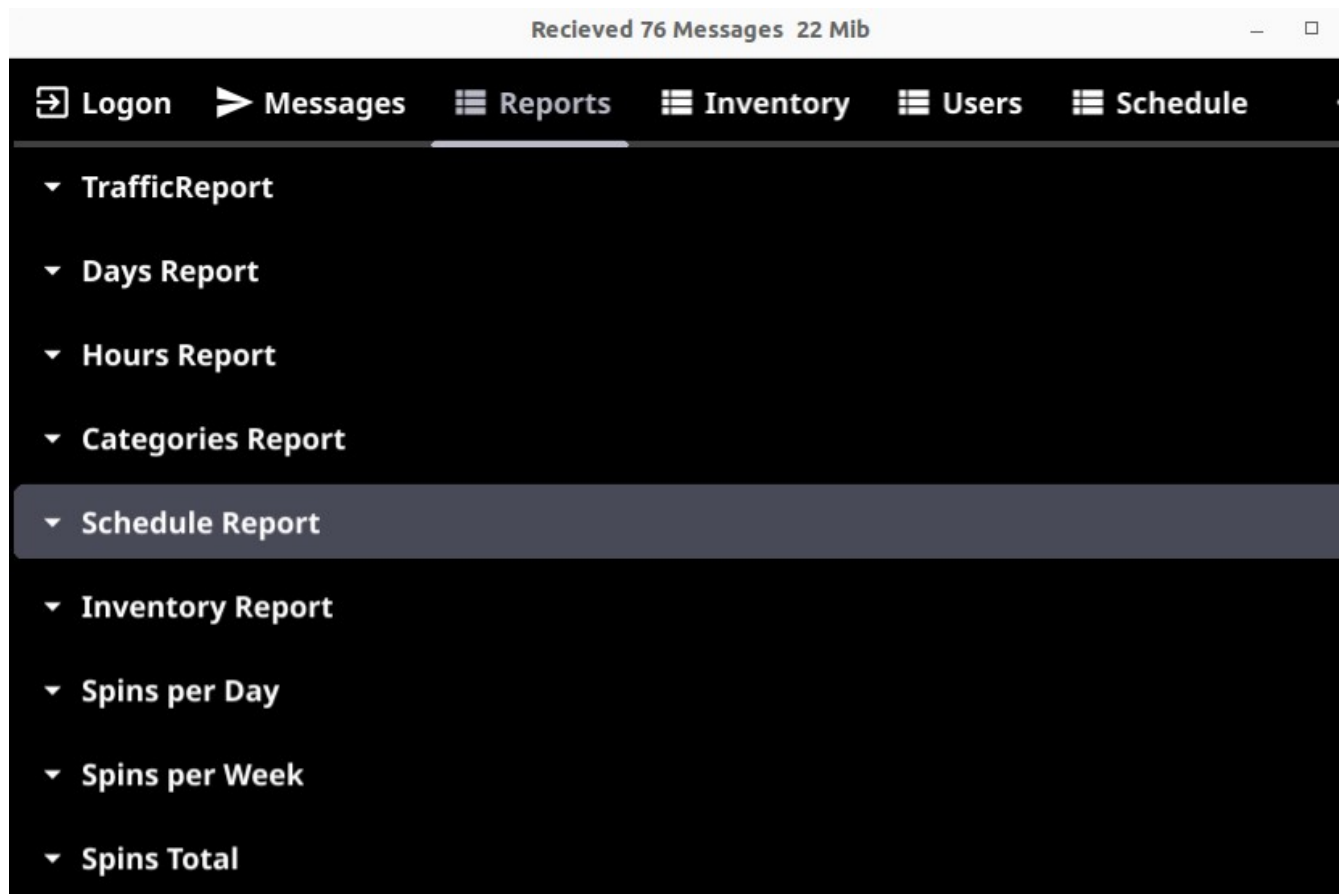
Recieved 76 Messages 22 Mib

Logon Messages Reports Inventory Users Schedule

TrafficReport

Days Report

Hours Report

Categories Report

Schedule Report

Inventory Report

Spins per Day

Spins per Week

Spins Total